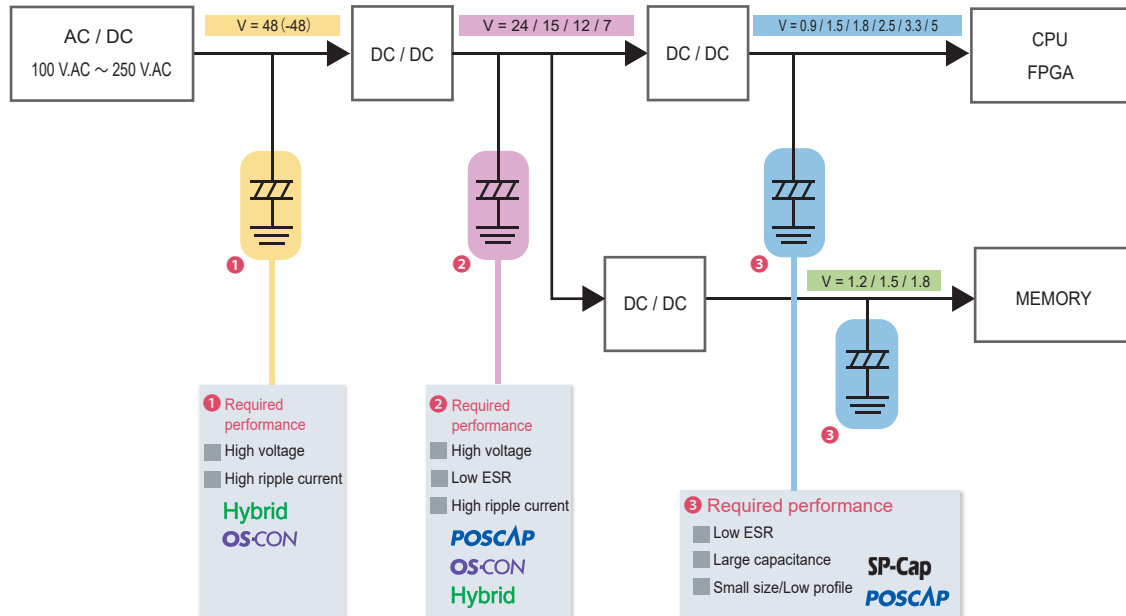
AC / DC
100 V.AC ～ 250 V.AC

V = 48 (-48)

DC / DC

V = 24 / 15 / 12 / 7

DC / DC

V = 0.9 / 1.5 / 1.8 / 2.5 / 3.3 / 5

CPU
FPGA

❶

❷

❸

DC / DC

V = 1.2 / 1.5 / 1.8

MEMORY

❸

❶ Required performance
High voltage
High ripple current
Hybrid
OS-CON

❷ Required performance
High voltage
Low ESR
High ripple current
POSCAP
OS-CON
Hybrid

❸ Required performance
Low ESR
Large capacitance
Small size/Low profile
SP-Cap
POSCAP